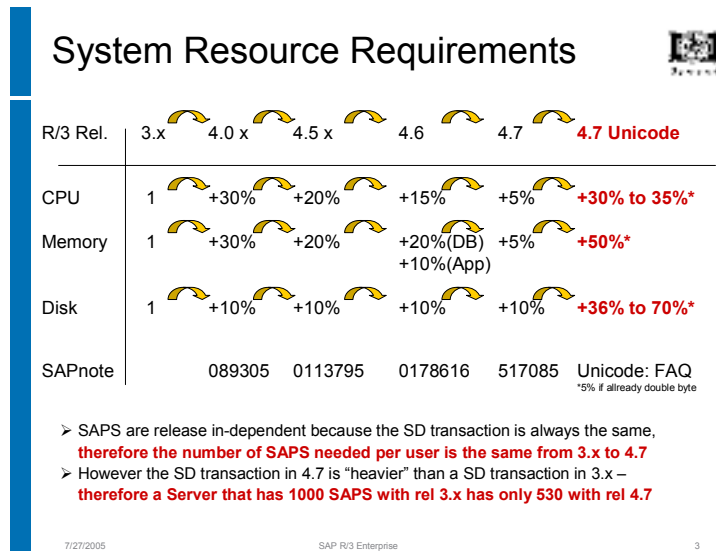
System Resource Requirements

| R/3 Rel. | 3.x | 4.0 x | 4.5 x | 4.6 | 4.7 | 4.7 Unicode |
|---|---|---|---|---|---|---|
| CPU | 1 | +30% | +20% | +15% | +5% | +30% to 35%* |
| Memory | 1 | +30% | +20% | +20%(DB) +10%(App) | +5% | +50%* |
| Disk | 1 | +10% | +10% | +10% | +10% | +36% to 70%* |
| SAPnote | | 089305 | 0113795 | 0178616 | 517085 | Unicode: FAQ *5% if allready double byte |

➢ SAPS are release in-dependent because the SD transaction is always the same, therefore the number of SAPS needed per user is the same from 3.x to 4.7

➢ However the SD transaction in 4.7 is "heavier" than a SD transaction in 3.x – therefore a Server that has 1000 SAPS with rel 3.x has only 530 with rel 4.7

7/27/2005 SAP R/3 Enterprise 3